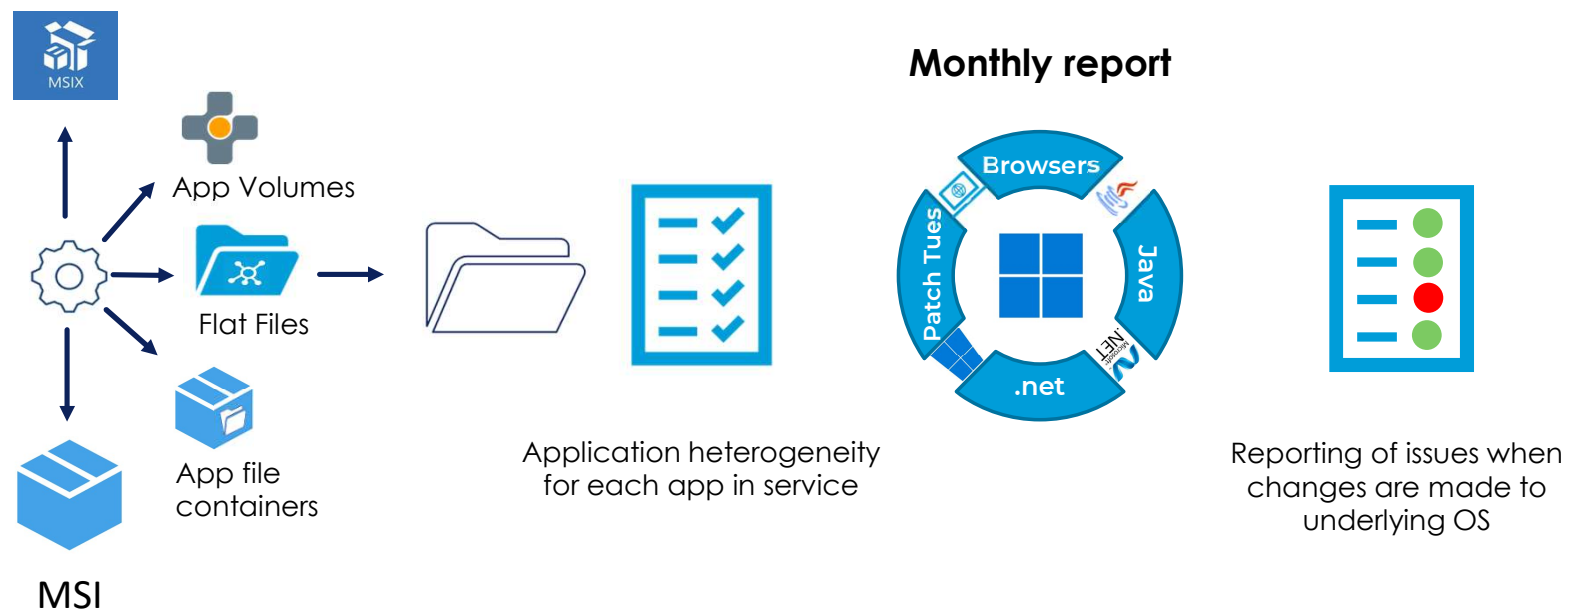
MSIX

App Volumes

Flat Files

App file containers

MSI

Application heterogeneity for each app in service

Monthly report

Browsers

Java

.net

Patch Tues

Microsoft .NET

Reporting of issues when changes are made to underlying OS